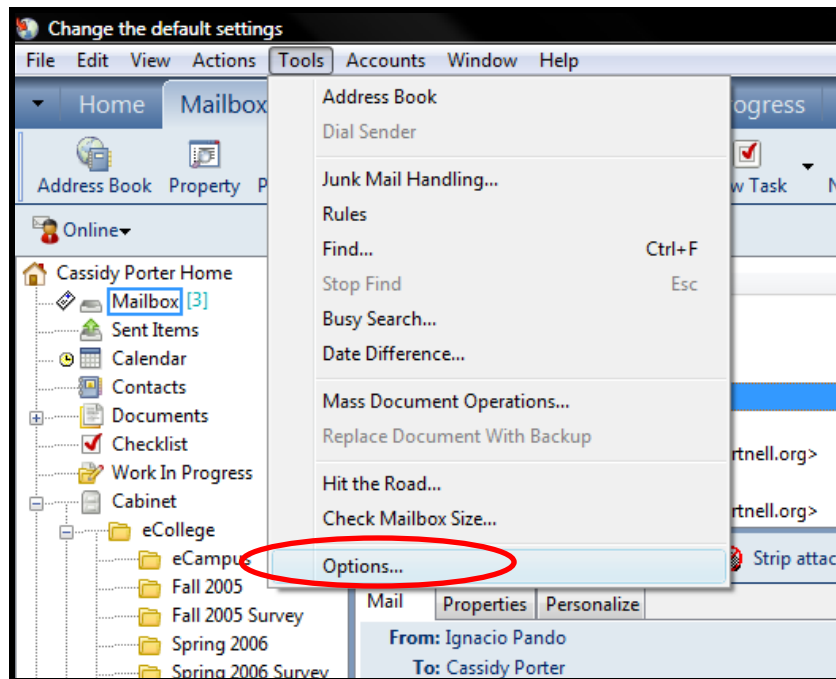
Change the default settings

File Edit View Actions Tools Accounts Window Help

Home Mailbox ogress

Address Book Property P w Task N

Online

Cassidy Porter Home
Mailbox [3]
Sent Items
Calendar
Contacts
Documents
Checklist
Work In Progress
Cabinet
eCollege
eCampus
Fall 2005
Fall 2005 Survey
Spring 2006
Spring 2006 Survey

Address Book
Dial Sender
Junk Mail Handling...
Rules
Find... Ctrl+F
Stop Find Esc
Busy Search...
Date Difference...
Mass Document Operations...
Replace Document With Backup
Hit the Road...
Check Mailbox Size...
Options...

rtnell.org>
rtnell.org>
Strip attac

Mail Properties Personalize
From: Ignacio Pando
To: Cassidy Porter